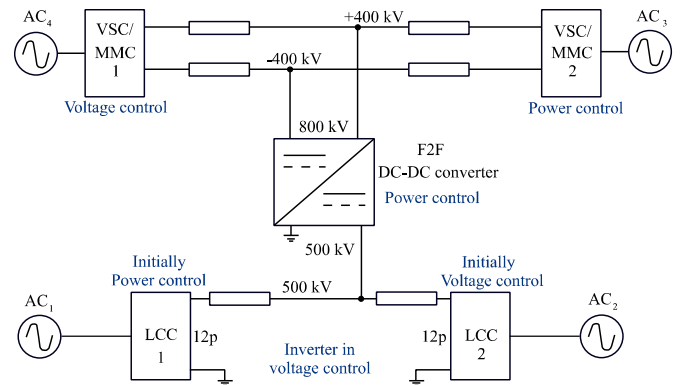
$AC_4$

VSC/ MMC 1

Voltage control

+400 kV

-400 kV

VSC/ MMC 2

$AC_3$

Power control

800 kV

F2F DC-DC converter

Power control

500 kV

Initially Power control

500 kV

Initially Voltage control

$AC_1$

LCC 1

12p

Inverter in voltage control

12p

LCC 2

$AC_2$